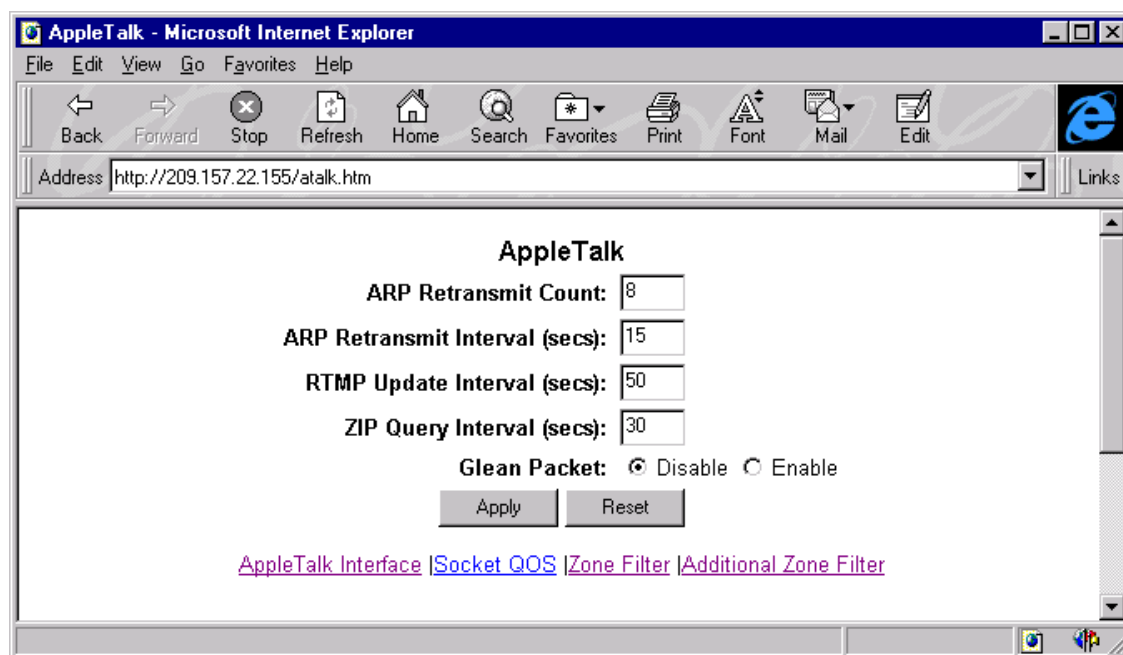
AppleTalk - Microsoft Internet Explorer

File Edit View Go Favorites Help

Back Forward Stop Refresh Home Search Favorites Print Font Mail Edit

Address http://209.157.22.155/atalk.htm

Links

AppleTalk

ARP Retransmit Count: 8

ARP Retransmit Interval (secs): 15

RTMP Update Interval (secs): 50

ZIP Query Interval (secs): 30

Glean Packet: Disable Enable

Apply Reset

AppleTalk Interface |Socket QOS |Zone Filter |Additional Zone Filter